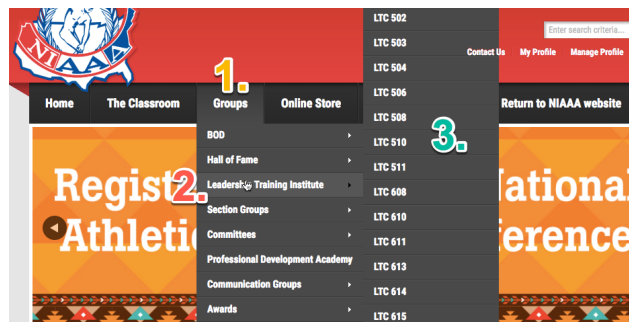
NIAAA

Enter search criteria...

Contact Us
My Profile
Manage Profile

Home
The Classroom
Groups
Online Store
Return to NIAAA website

1.
2.
3.

BOD
Hall of Fame
Leadership Training Institute
Section Groups
Committees
Professional Development Academy
Communication Groups
Awards

LTC 502
LTC 503
LTC 504
LTC 506
LTC 508
LTC 510
LTC 511
LTC 608
LTC 610
LTC 611
LTC 613
LTC 614
LTC 615

Regist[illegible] National
Athletic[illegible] ference